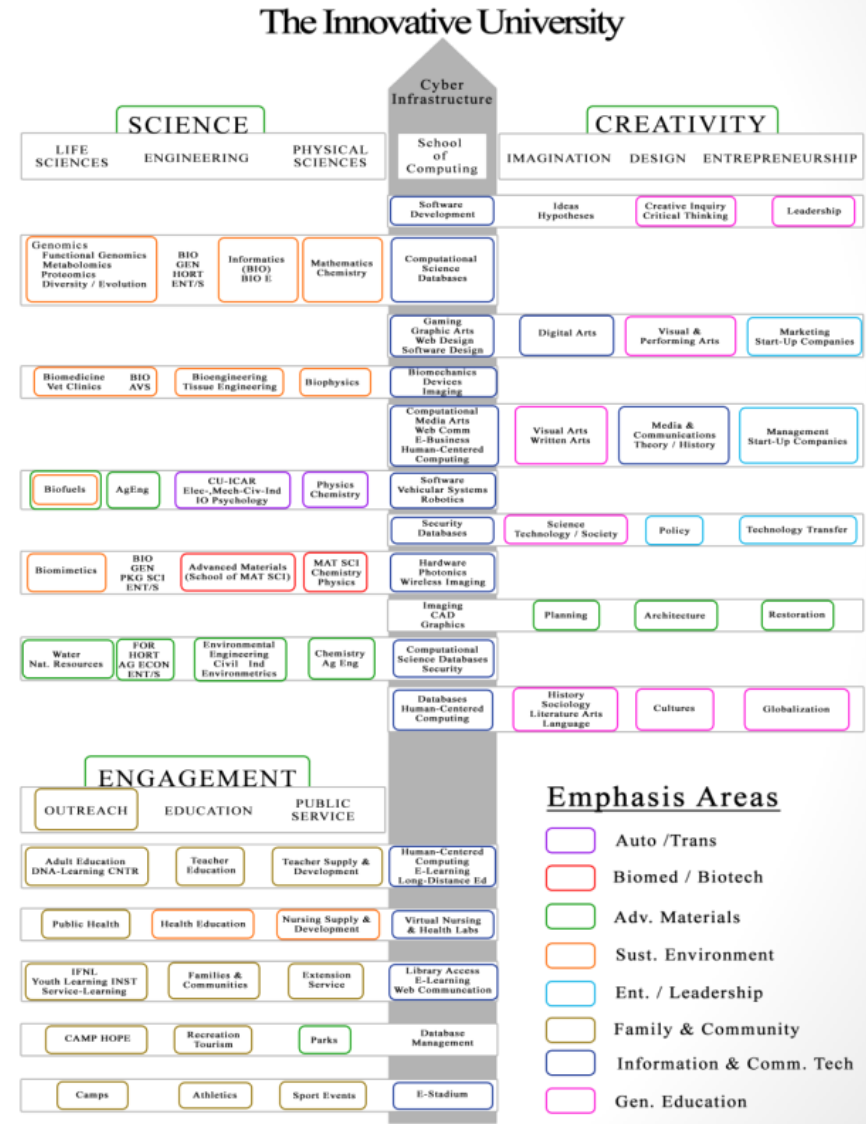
The Innovative University

Cyber Infrastructure

SCIENCE

LIFE SCIENCES ENGINEERING PHYSICAL SCIENCES

School of Computing

CREATIVITY

IMAGINATION DESIGN ENTREPRENEURSHIP

Software Development
Ideas Hypotheses
Creative Inquiry Critical Thinking
Leadership

Genomics Functional Genomics Metabolomics Proteomics Diversity / Evolution
BIO GEN HORT ENT/S
Informatics (BIO) BIO E
Mathematics Chemistry
Computational Science Databases

Gaming Graphic Arts Web Design Software Design
Digital Arts
Visual & Performing Arts
Marketing Start-Up Companies

Biomedicine Vet Clinics BIO AVS
Bioengineering Tissue Engineering
Biophysics
Biomechanics Devices Imaging

Computational Media Arts Web Comm E-Business Human-Centered Computing
Visual Arts Written Arts
Media & Communications Theory / History
Management Start-Up Companies

Biofuels
AgEng
CU-ICAR Elec-,Mech-Civ-Ind IO Psychology
Physics Chemistry
Software Vehicular Systems Robotics

Security Databases
Science Technology / Society
Policy
Technology Transfer

Biomimetics
BIO GEN PKG SCI ENT/S
Advanced Materials (School of MAT SCI)
MAT SCI Chemistry Physics
Hardware Photonics Wireless Imaging

Imaging CAD Graphics
Planning
Architecture
Restoration

Water Nat. Resources
FOR HORT AG ECON ENT/S
Environmental Engineering Civil Ind Environmetrics
Chemistry Ag Eng
Computational Science Databases Security

Databases Human-Centered Computing
History Sociology Literature Arts Language
Cultures
Globalization

ENGAGEMENT

OUTREACH EDUCATION PUBLIC SERVICE

Adult Education DNA-Learning CNTR
Teacher Education
Teacher Supply & Development
Human-Centered Computing E-Learning Long-Distance Ed

Public Health
Health Education
Nursing Supply & Development
Virtual Nursing & Health Labs

IFNL Youth Learning INST Service-Learning
Families & Communities
Extension Service
Library Access E-Learning Web Communcation

CAMP HOPE
Recreation Tourism
Parks
Database Management

Camps
Athletics
Sport Events
E-Stadium

Emphasis Areas

Auto /Trans
Biomed / Biotech
Adv. Materials
Sust. Environment
Ent. / Leadership
Family & Community
Information & Comm. Tech
Gen. Education